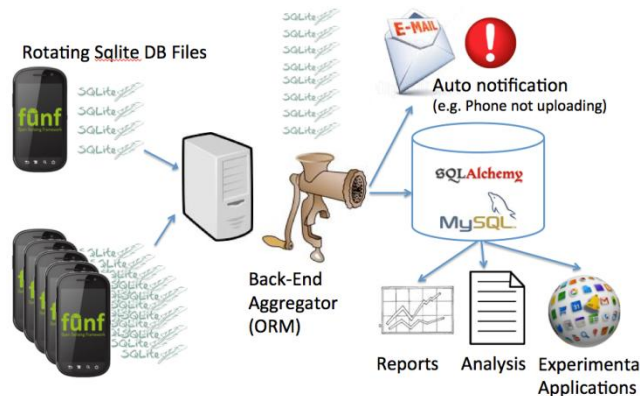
Rotating Sqlite DB Files

SQLite
SQLite
SQLite
SQLite
SQLite

funf

SQLite
SQLite
SQLite
SQLite
SQLite
SQLite
SQLite
SQLite
SQLite
SQLite
SQLite

SQLite
SQLite
SQLite
SQLite
SQLite
SQLite
SQLite
SQLite
SQLite
SQLite
SQLite

funf

E-MAIL

Auto notification
(e.g. Phone not uploading)

SQLAlchemy

MySQL

Back-End Aggregator (ORM)

Reports

Analysis

Experimenta
Applications